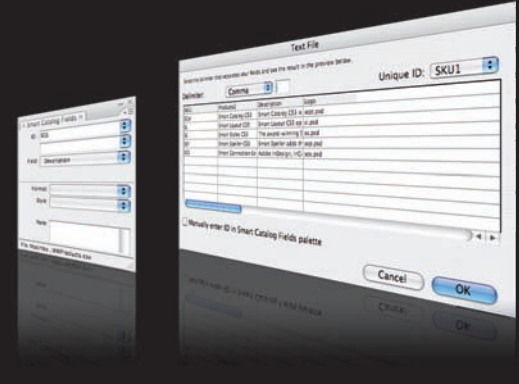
Text File

Unique ID: SKU1

Delimiter: Comma

| SKU1 | Product | Description | Logo |
|---|---|---|---|
| SCA | Smart Catalog CS3 | Smart Catalog CS3 is | scat.psd |
| SL | Smart Layout CS3 | Smart Layout CS3 sp | sl.psd |
| SS | Smart Styles CS3 | The award-winning S | ss.psd |
| SP | Smart Speller CS3 | Smart Speller adds th | sp.psd |
| SCO | Smart Connection Enterprise | Adobe InDesign, InCo | sco.psd |

Manually enter ID in Smart Catalog Fields palette

Cancel

OK

Smart Catalog Fields

ID: SCA

Field: Description

Format

Style

Note